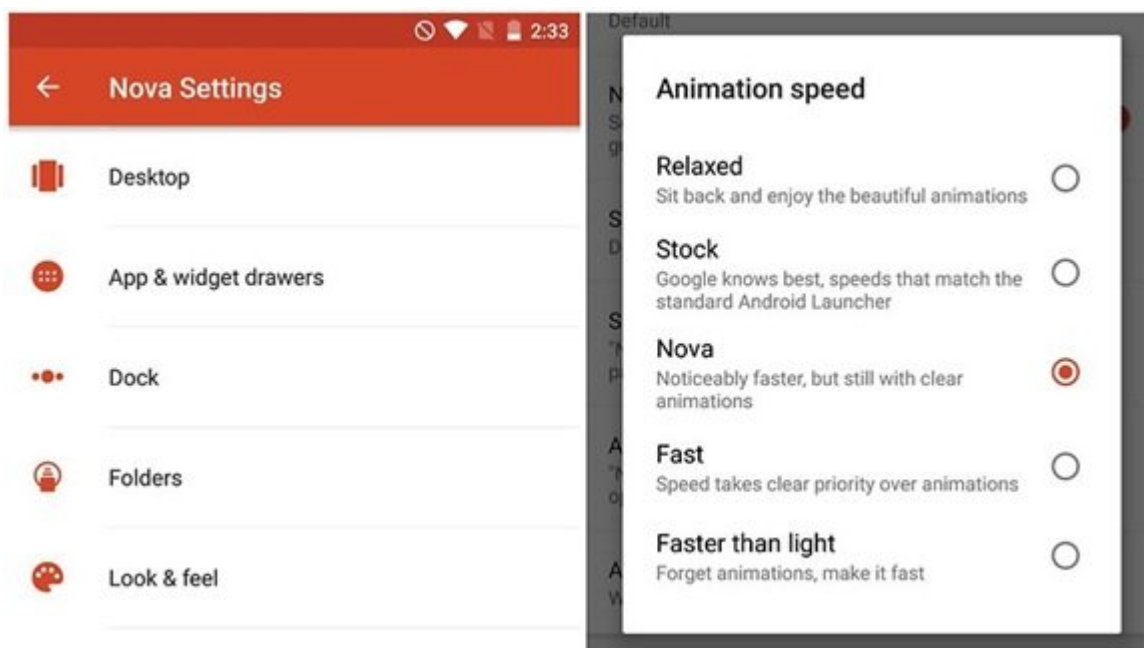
2:33

Nova Settings

Desktop

App & widget drawers

Dock

Folders

Look & feel

Default

Animation speed

Relaxed
Sit back and enjoy the beautiful animations

Stock
Google knows best, speeds that match the standard Android Launcher

Nova
Noticeably faster, but still with clear animations

Fast
Speed takes clear priority over animations

Faster than light
Forget animations, make it fast